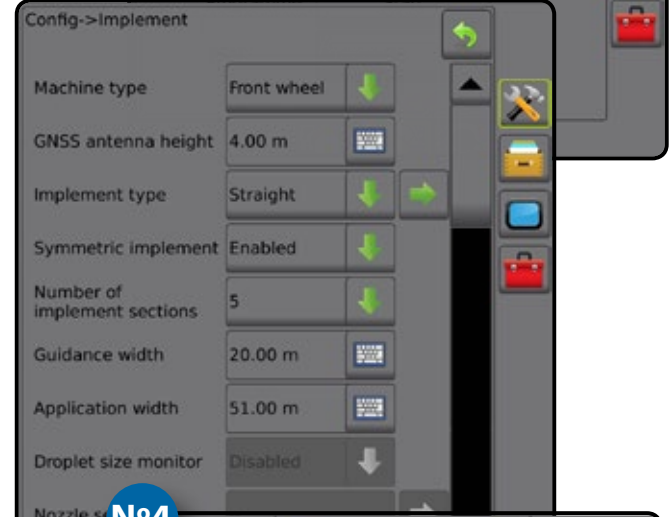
Config->Implement

Machine type | Front wheel

GNSS antenna height | 4.00 m

Implement type | Straight

Symmetric implement | Enabled

Number of implement sections | 5

Guidance width | 20.00 m

Application width | 51.00 m

Droplet size monitor | Disabled

Nozzle s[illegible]

№4